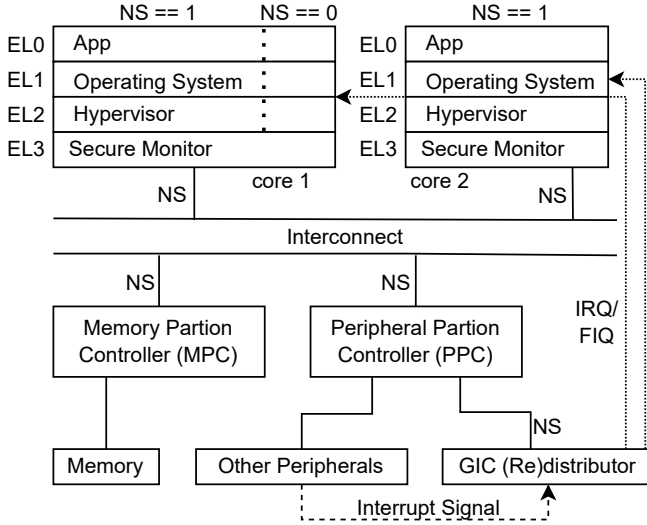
NS == 1
NS == 0
NS == 1

EL0
App
EL1
Operating System
EL2
Hypervisor
EL3
Secure Monitor

EL0
App
EL1
Operating System
EL2
Hypervisor
EL3
Secure Monitor

NS
core 1
core 2
NS

Interconnect

NS
NS

IRQ/
FIQ

Memory Partion
Controller (MPC)

Peripheral Partion
Controller (PPC)

NS

Memory
Other Peripherals
GIC (Re)distributor

Interrupt Signal